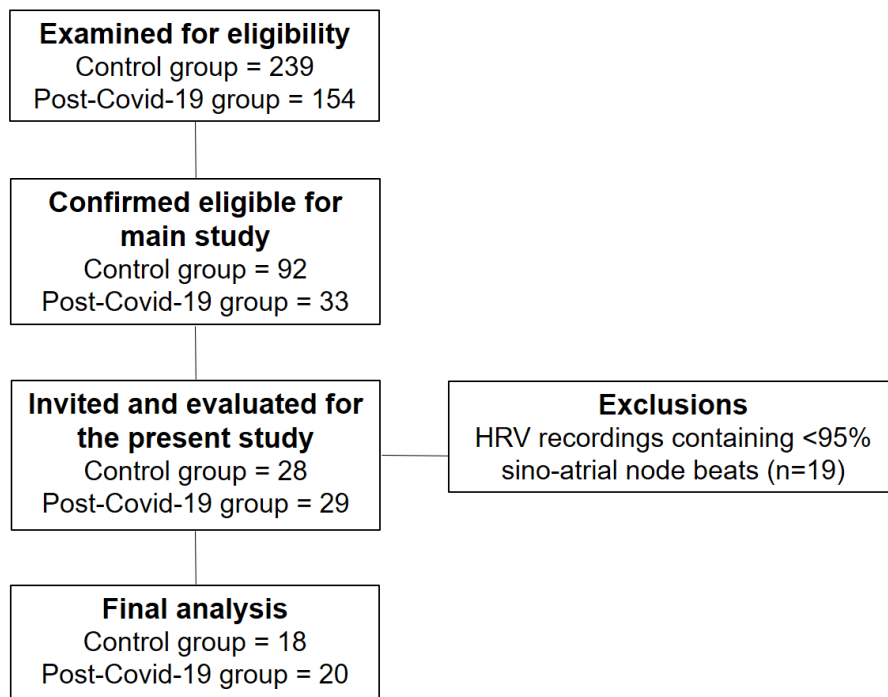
Examined for eligibility
Control group = 239
Post-Covid-19 group = 154

Confirmed eligible for main study
Control group = 92
Post-Covid-19 group = 33

Invited and evaluated for the present study
Control group = 28
Post-Covid-19 group = 29

Exclusions
HRV recordings containing <95% sino-atrial node beats (n=19)

Final analysis
Control group = 18
Post-Covid-19 group = 20